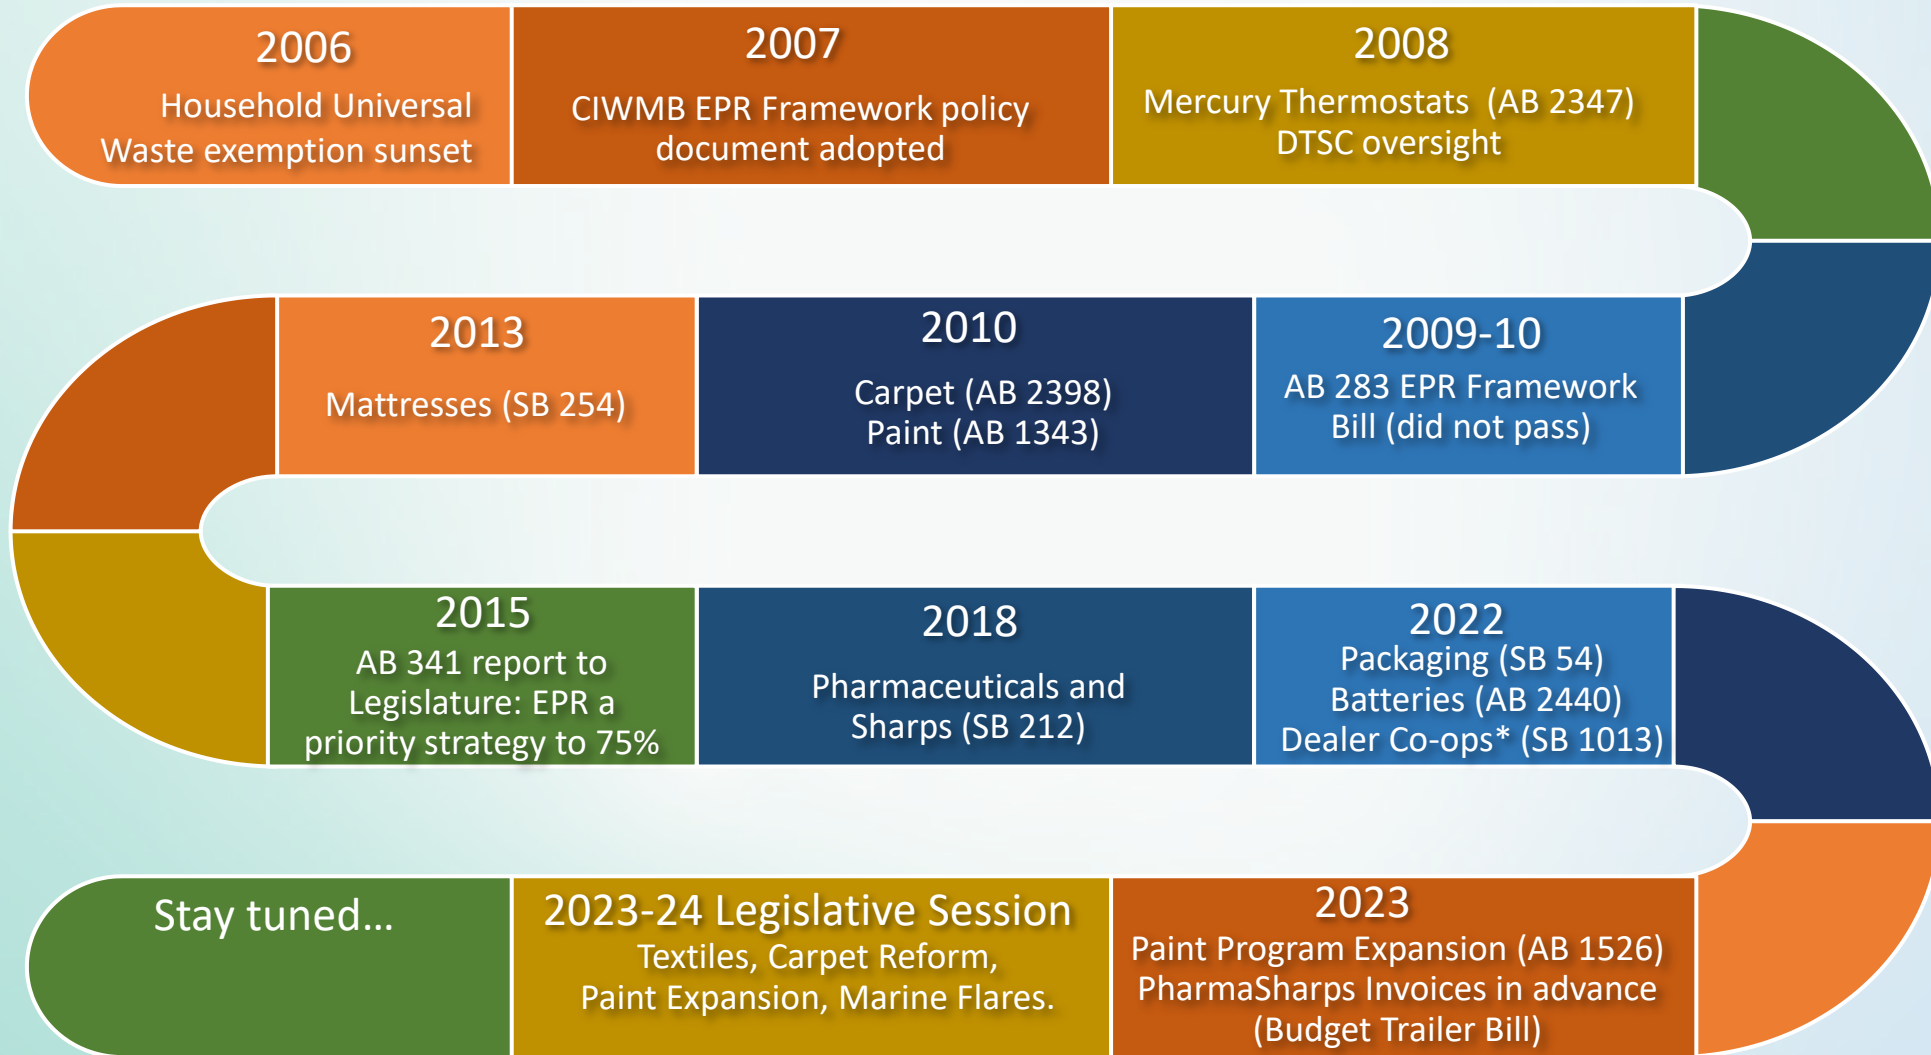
2006
Household Universal Waste exemption sunset

2007
CIWMB EPR Framework policy document adopted

2008
Mercury Thermostats (AB 2347) DTSC oversight

2009-10
AB 283 EPR Framework Bill (did not pass)

2010
Carpet (AB 2398)
Paint (AB 1343)

2013
Mattresses (SB 254)

2015
AB 341 report to Legislature: EPR a priority strategy to 75%

2018
Pharmaceuticals and Sharps (SB 212)

2022
Packaging (SB 54)
Batteries (AB 2440)
Dealer Co-ops* (SB 1013)

2023
Paint Program Expansion (AB 1526)
PharmaSharps Invoices in advance (Budget Trailer Bill)

2023-24 Legislative Session
Textiles, Carpet Reform, Paint Expansion, Marine Flares.

Stay tuned…